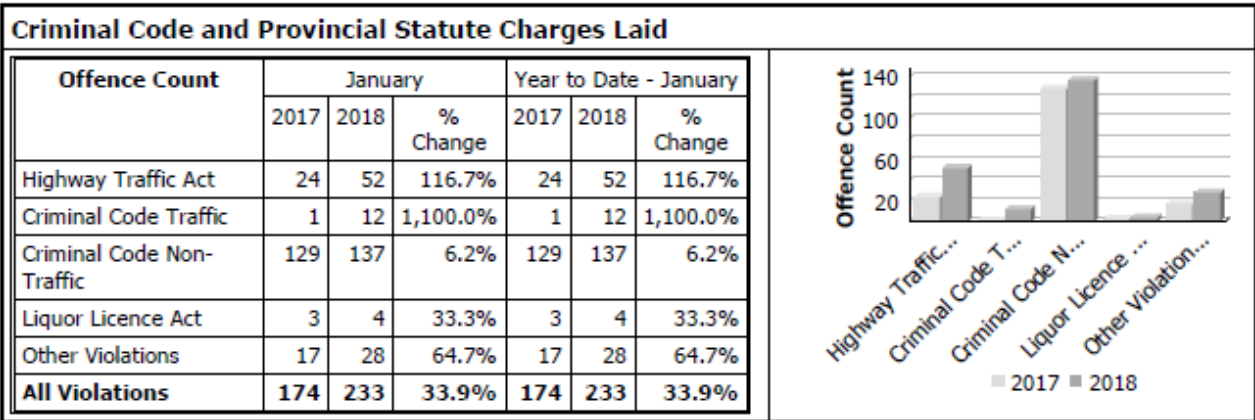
Criminal Code and Provincial Statute Charges Laid

| Offence Count | January 2017 | January 2018 | January % Change | Year to Date - January 2017 | Year to Date - January 2018 | Year to Date - January % Change |
|---|---|---|---|---|---|---|
| Highway Traffic Act | 24 | 52 | 116.7% | 24 | 52 | 116.7% |
| Criminal Code Traffic | 1 | 12 | 1,100.0% | 1 | 12 | 1,100.0% |
| Criminal Code Non-Traffic | 129 | 137 | 6.2% | 129 | 137 | 6.2% |
| Liquor Licence Act | 3 | 4 | 33.3% | 3 | 4 | 33.3% |
| Other Violations | 17 | 28 | 64.7% | 17 | 28 | 64.7% |
| **All Violations** | **174** | **233** | **33.9%** | **174** | **233** | **33.9%** |

Offence Count
140
100
60
20
Highway Traffic...
Criminal Code T...
Criminal Code N...
Liquor Licence ...
Other Violation...
2017 2018